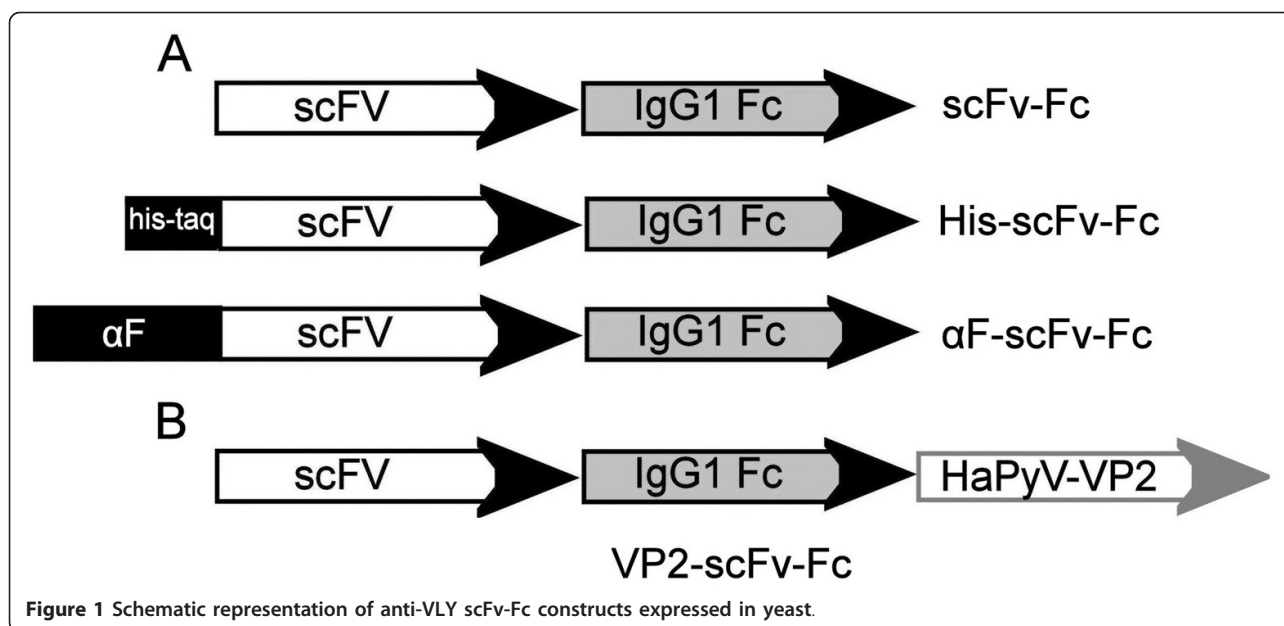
A

scFV IgG1 Fc scFv-Fc

his-taq scFV IgG1 Fc His-scFv-Fc

αF scFV IgG1 Fc αF-scFv-Fc

B

scFV IgG1 Fc HaPyV-VP2

VP2-scFv-Fc

**Figure 1 Schematic representation of anti-VLY scFv-Fc constructs expressed in yeast**.